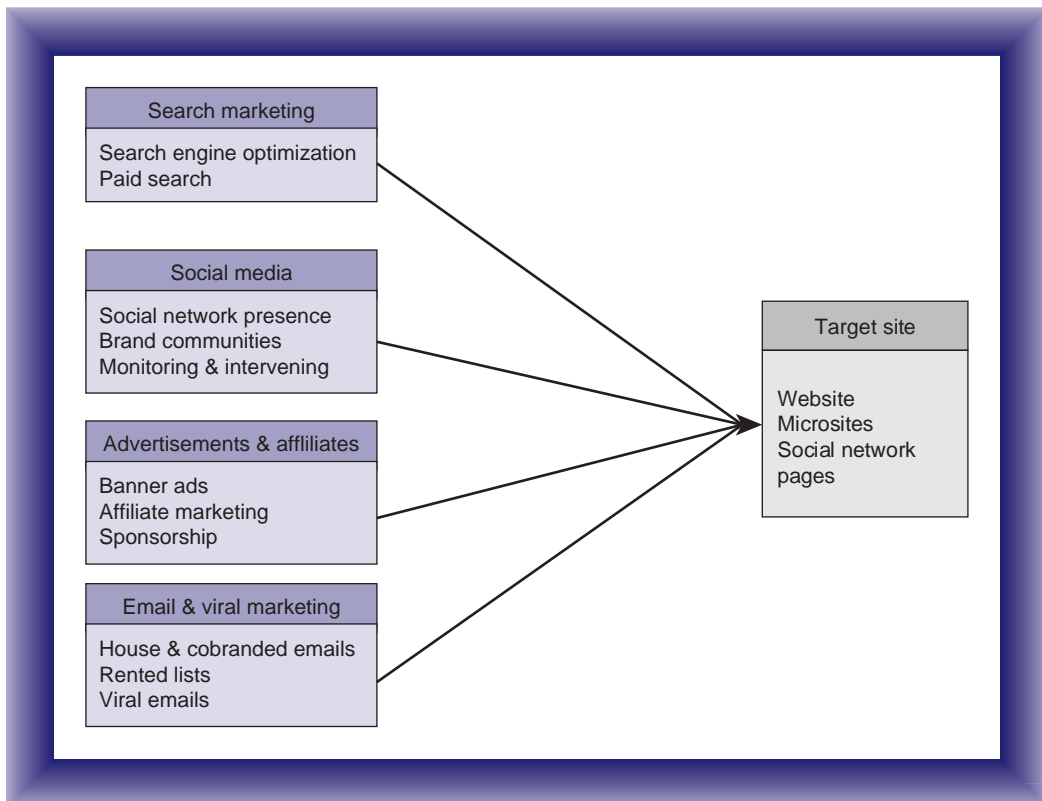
Search marketing
Search engine optimization
Paid search

Social media
Social network presence
Brand communities
Monitoring & intervening

Advertisements & affliliates
Banner ads
Affiliate marketing
Sponsorship

Email & viral marketing
House & cobranded emails
Rented lists
Viral emails

Target site
Website
Microsites
Social network pages